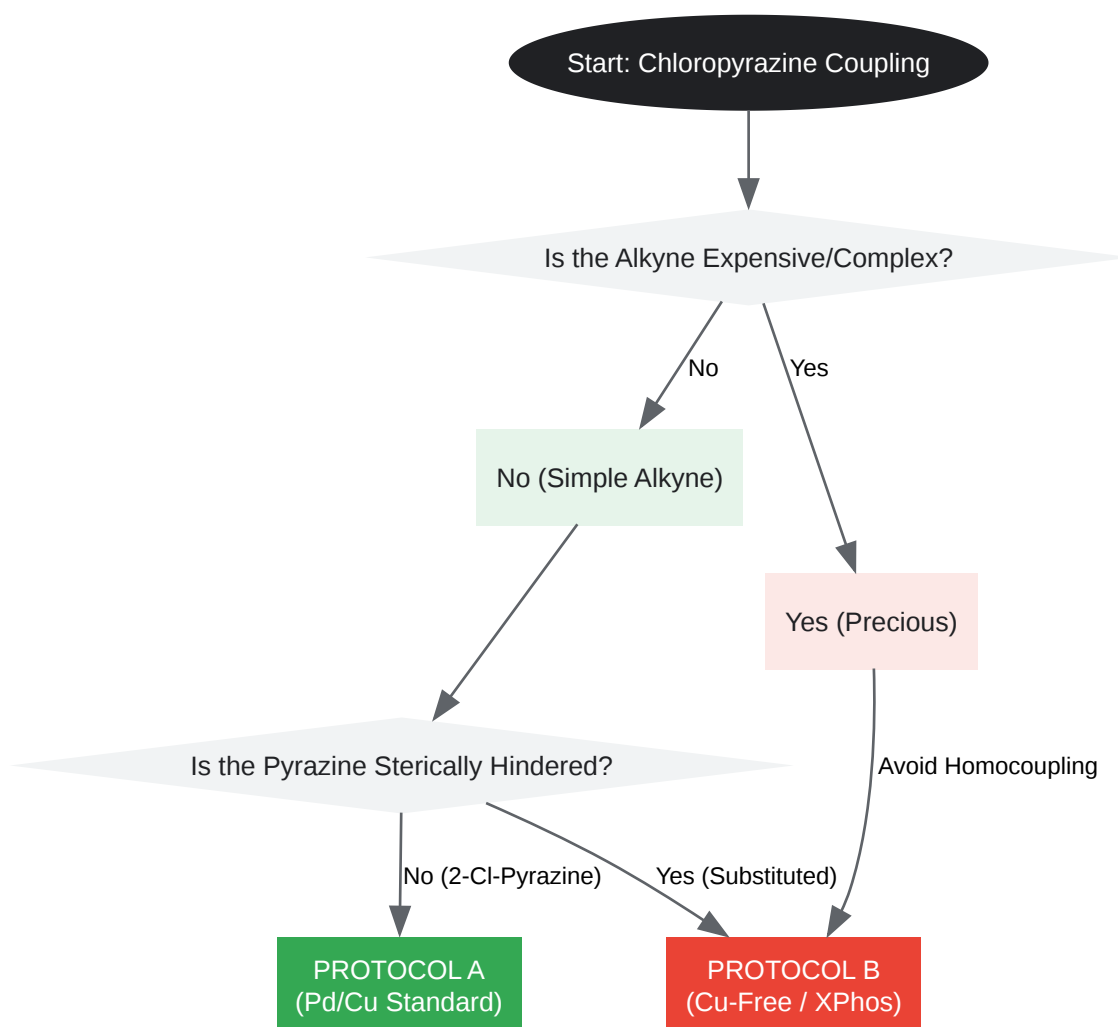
Start: Chloropyrazine Coupling

Is the Alkyne Expensive/Complex?

No

Yes

No (Simple Alkyne)

Yes (Precious)

Is the Pyrazine Sterically Hindered?

Avoid Homocoupling

No (2-Cl-Pyrazine)

Yes (Substituted)

PROTOCOL A
(Pd/Cu Standard)

PROTOCOL B
(Cu-Free / XPhos)